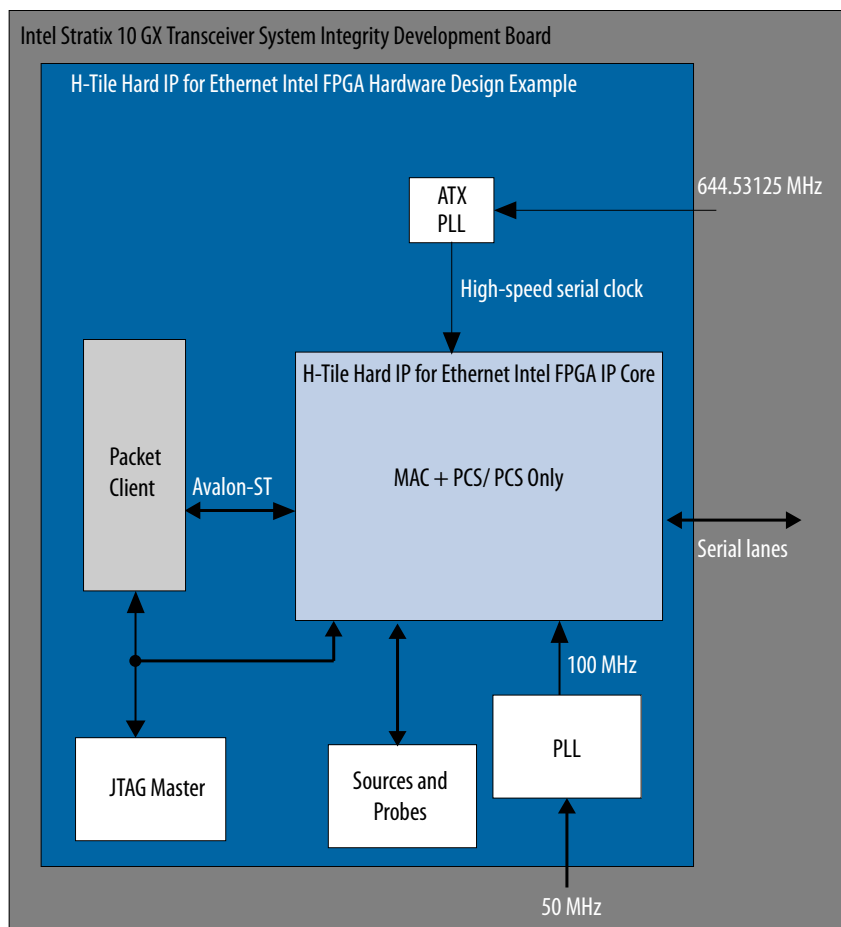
Intel Stratix 10 GX Transceiver System Integrity Development Board

H-Tile Hard IP for Ethernet Intel FPGA Hardware Design Example

ATX PLL

644.53125 MHz

High-speed serial clock

H-Tile Hard IP for Ethernet Intel FPGA IP Core

Packet Client

Avalon-ST

MAC + PCS/ PCS Only

Serial lanes

100 MHz

PLL

JTAG Master

Sources and Probes

50 MHz